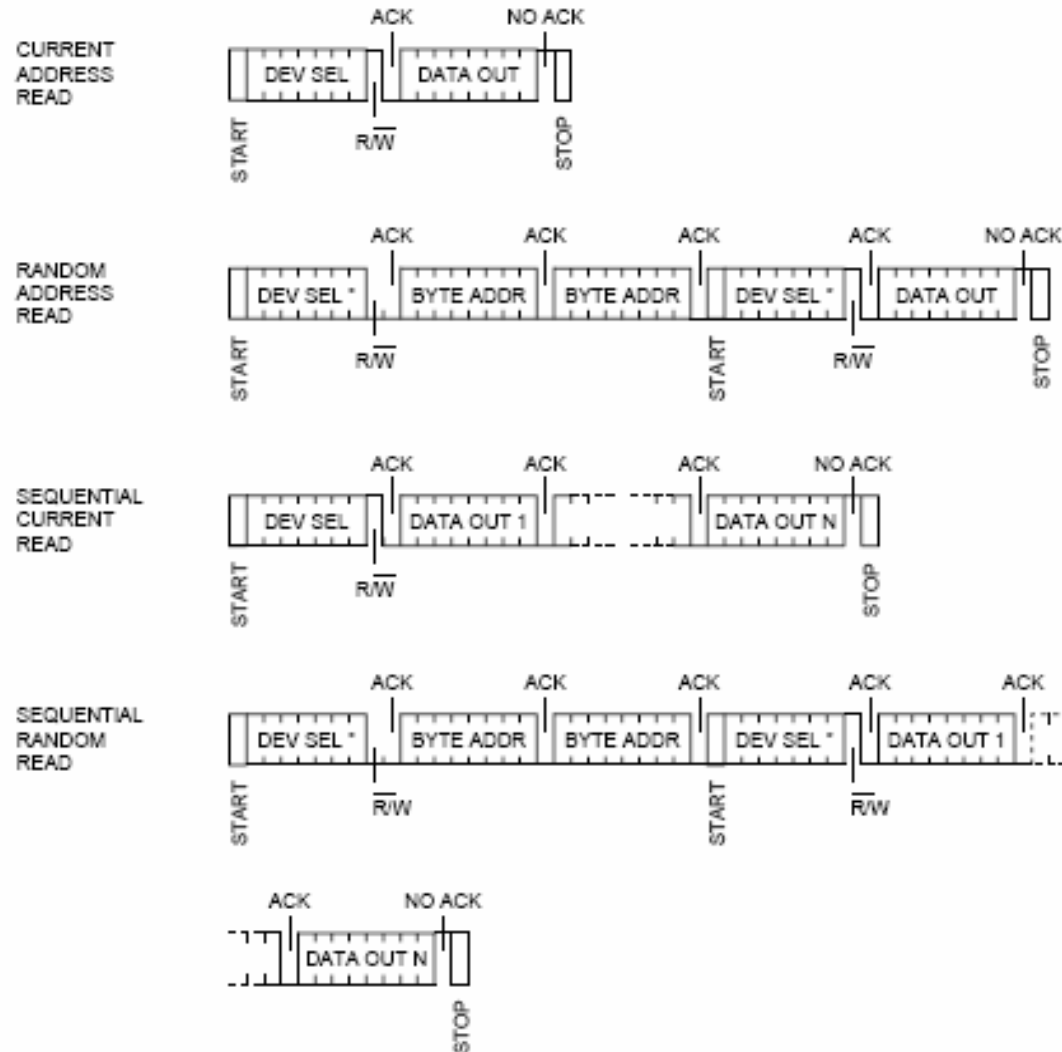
CURRENT ADDRESS READ

ACK

NO ACK

DEV SEL

DATA OUT

START

$R/\overline{W}$

STOP

RANDOM ADDRESS READ

ACK

ACK

ACK

ACK

NO ACK

DEV SEL *

BYTE ADDR

BYTE ADDR

DEV SEL *

DATA OUT

START

$R/\overline{W}$

START

$R/\overline{W}$

STOP

SEQUENTIAL CURRENT READ

ACK

ACK

ACK

NO ACK

DEV SEL

DATA OUT 1

DATA OUT N

START

$R/\overline{W}$

STOP

SEQUENTIAL RANDOM READ

ACK

ACK

ACK

ACK

ACK

DEV SEL *

BYTE ADDR

BYTE ADDR

DEV SEL *

DATA OUT 1

START

$\overline{R}/W$

START

$\overline{R}/W$

ACK

NO ACK

DATA OUT N

STOP